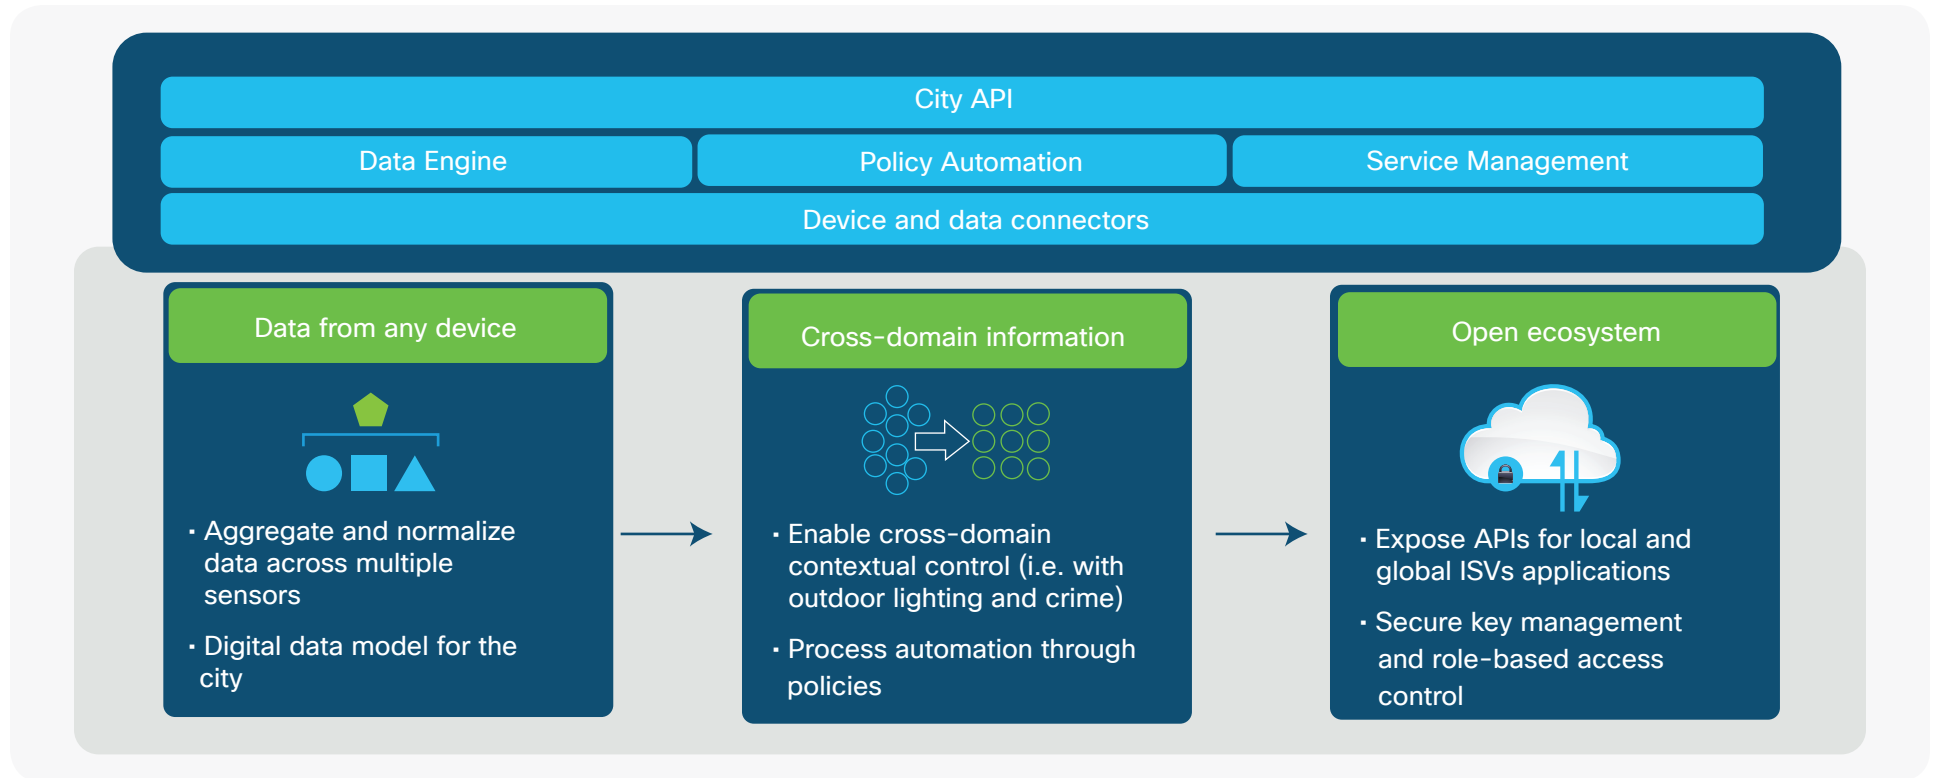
City API

Data Engine

Policy Automation

Service Management

Device and data connectors

Data from any device

• Aggregate and normalize data across multiple sensors

• Digital data model for the city

Cross-domain information

• Enable cross-domain contextual control (i.e. with outdoor lighting and crime)

• Process automation through policies

Open ecosystem

• Expose APIs for local and global ISVs applications

• Secure key management and role-based access control